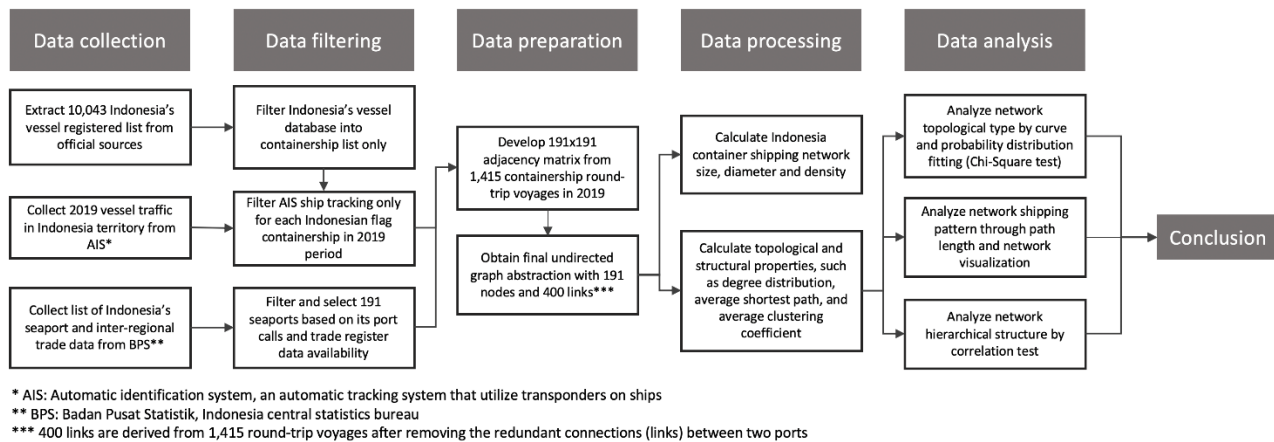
Data collection

Extract 10,043 Indonesia's vessel registered list from official sources

Collect 2019 vessel traffic in Indonesia territory from AIS*

Collect list of Indonesia's seaport and inter-regional trade data from BPS**

Data filtering

Filter Indonesia's vessel database into containership list only

Filter AIS ship tracking only for each Indonesian flag containership in 2019 period

Filter and select 191 seaports based on its port calls and trade register data availability

Data preparation

Develop 191x191 adjacency matrix from 1,415 containership round-trip voyages in 2019

Obtain final undirected graph abstraction with 191 nodes and 400 links***

Data processing

Calculate Indonesia container shipping network size, diameter and density

Calculate topological and structural properties, such as degree distribution, average shortest path, and average clustering coefficient

Data analysis

Analyze network topological type by curve and probability distribution fitting (Chi-Square test)

Analyze network shipping pattern through path length and network visualization

Analyze network hierarchical structure by correlation test

Conclusion

* AIS: Automatic identification system, an automatic tracking system that utilize transponders on ships
** BPS: Badan Pusat Statistik, Indonesia central statistics bureau
*** 400 links are derived from 1,415 round-trip voyages after removing the redundant connections (links) between two ports